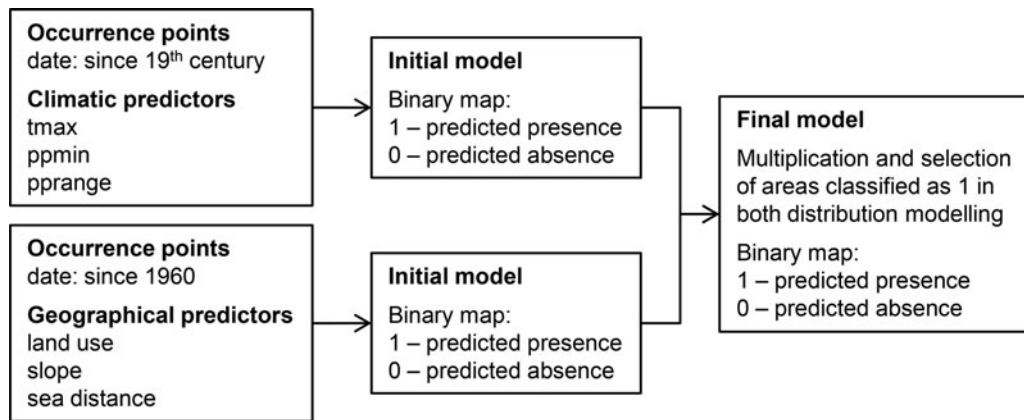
**Occurrence points**
date: since 19$^{th}$ century

**Climatic predictors**
tmax
ppmin
pprange

**Occurrence points**
date: since 1960

**Geographical predictors**
land use
slope
sea distance

**Initial model**
Binary map:
1 – predicted presence
0 – predicted absence

**Initial model**
Binary map:
1 – predicted presence
0 – predicted absence

**Final model**
Multiplication and selection of areas classified as 1 in both distribution modelling

Binary map:
1 – predicted presence
0 – predicted absence